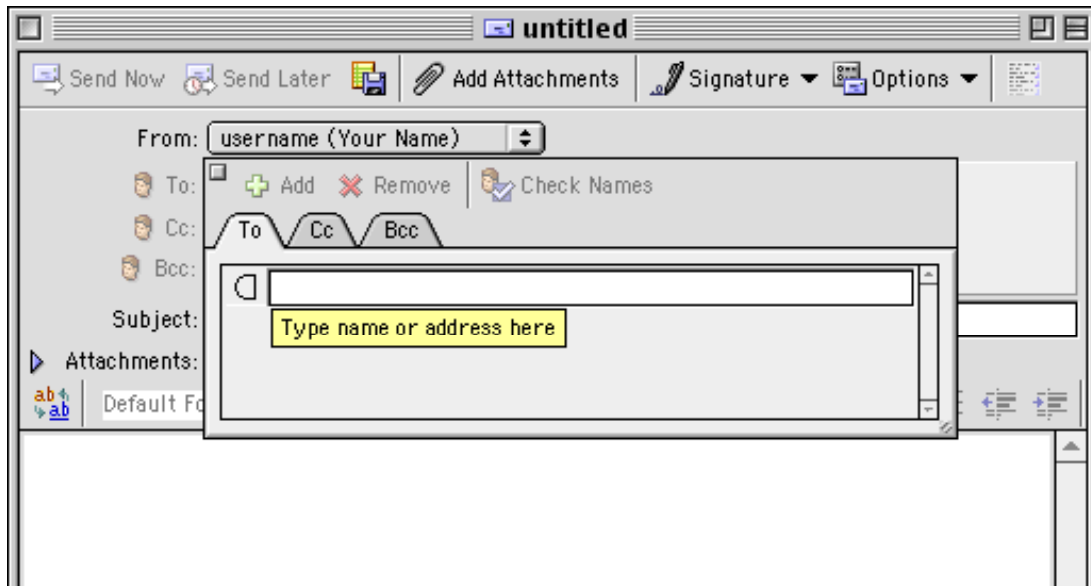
untitled

Send Now Send Later Add Attachments Signature ▼ Options ▼

From: username (Your Name)

To:

Cc:

Bcc:

Add Remove Check Names

To Cc Bcc

Type name or address here

Subject:

Attachments:

Default Fo